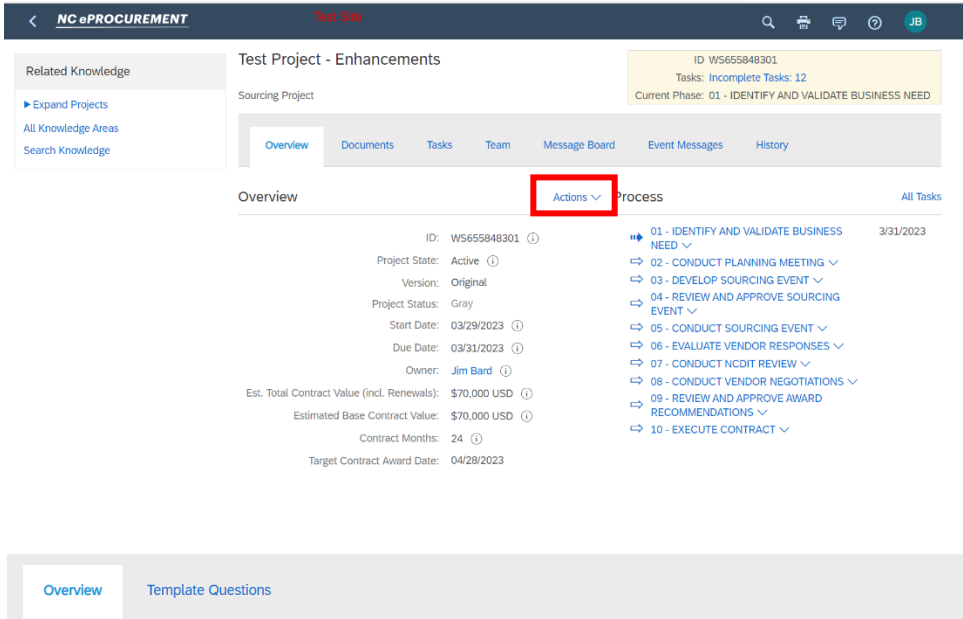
NC ePROCUREMENT Test Site

JB

Related Knowledge

▶ Expand Projects
All Knowledge Areas
Search Knowledge

Test Project - Enhancements

Sourcing Project

ID WS655848301
Tasks: Incomplete Tasks: 12
Current Phase: 01 - IDENTIFY AND VALIDATE BUSINESS NEED

Overview | Documents | Tasks | Team | Message Board | Event Messages | History

Overview

Actions

ID: WS655848301
Project State: Active
Version: Original
Project Status: Gray
Start Date: 03/29/2023
Due Date: 03/31/2023
Owner: Jim Bard
Est. Total Contract Value (incl. Renewals): $70,000 USD
Estimated Base Contract Value: $70,000 USD
Contract Months: 24
Target Contract Award Date: 04/28/2023

Process

All Tasks

01 - IDENTIFY AND VALIDATE BUSINESS NEED 3/31/2023
02 - CONDUCT PLANNING MEETING
03 - DEVELOP SOURCING EVENT
04 - REVIEW AND APPROVE SOURCING EVENT
05 - CONDUCT SOURCING EVENT
06 - EVALUATE VENDOR RESPONSES
07 - CONDUCT NCDIT REVIEW
08 - CONDUCT VENDOR NEGOTIATIONS
09 - REVIEW AND APPROVE AWARD RECOMMENDATIONS
10 - EXECUTE CONTRACT

Overview | Template Questions